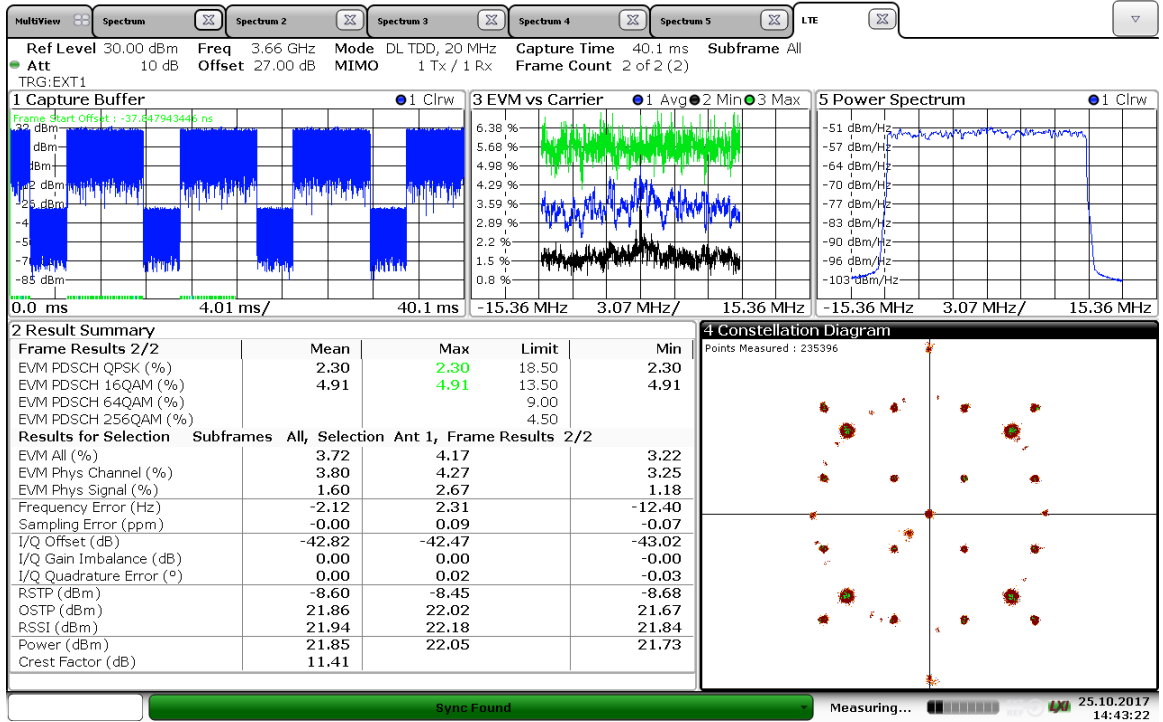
MultiView | Spectrum | Spectrum 2 | Spectrum 3 | Spectrum 4 | Spectrum 5 | LTE

Ref Level 30.00 dBm Freq 3.66 GHz Mode DL TDD, 20 MHz Capture Time 40.1 ms Subframe All
Att 10 dB Offset 27.00 dB MIMO 1 Tx / 1 Rx Frame Count 2 of 2 (2)
TRG:EXT1

1 Capture Buffer ●1 Clrw
Frame Start Offset : -37.647943446 ns
32 dBm
dBm
dBm
2 dBm
-26 dBm
-4
-5
-7
-85 dBm
0.0 ms 4.01 ms/ 40.1 ms

3 EVM vs Carrier ●1 Avg ●2 Min ●3 Max
6.38 %
5.68 %
4.98 %
4.29 %
3.59 %
2.89 %
2.2 %
1.5 %
0.8 %
-15.36 MHz 3.07 MHz/ 15.36 MHz

5 Power Spectrum ●1 Clrw
-51 dBm/Hz
-57 dBm/Hz
-64 dBm/Hz
-70 dBm/Hz
-77 dBm/Hz
-83 dBm/Hz
-90 dBm/Hz
-96 dBm/Hz
-103 dBm/Hz
-15.36 MHz 3.07 MHz/ 15.36 MHz

2 Result Summary

| Frame Results 2/2 | Mean | Max | Limit | Min |
|---|---|---|---|---|
| EVM PDSCH QPSK (%) | 2.30 | 2.30 | 18.50 | 2.30 |
| EVM PDSCH 16QAM (%) | 4.91 | 4.91 | 13.50 | 4.91 |
| EVM PDSCH 64QAM (%) | | | 9.00 | |
| EVM PDSCH 256QAM (%) | | | 4.50 | |
| Results for Selection Subframes All, Selection Ant 1, Frame Results 2/2 | | | | |
| EVM All (%) | 3.72 | 4.17 | | 3.22 |
| EVM Phys Channel (%) | 3.80 | 4.27 | | 3.25 |
| EVM Phys Signal (%) | 1.60 | 2.67 | | 1.18 |
| Frequency Error (Hz) | -2.12 | 2.31 | | -12.40 |
| Sampling Error (ppm) | -0.00 | 0.09 | | -0.07 |
| I/Q Offset (dB) | -42.82 | -42.47 | | -43.02 |
| I/Q Gain Imbalance (dB) | 0.00 | 0.00 | | -0.00 |
| I/Q Quadrature Error (°) | 0.00 | 0.02 | | -0.03 |
| RSTP (dBm) | -8.60 | -8.45 | | -8.68 |
| OSTP (dBm) | 21.86 | 22.02 | | 21.67 |
| RSSI (dBm) | 21.94 | 22.18 | | 21.84 |
| Power (dBm) | 21.85 | 22.05 | | 21.73 |
| Crest Factor (dB) | 11.41 | | | |

4 Constellation Diagram
Points Measured : 235396

Sync Found
Measuring...
25.10.2017
14:43:22